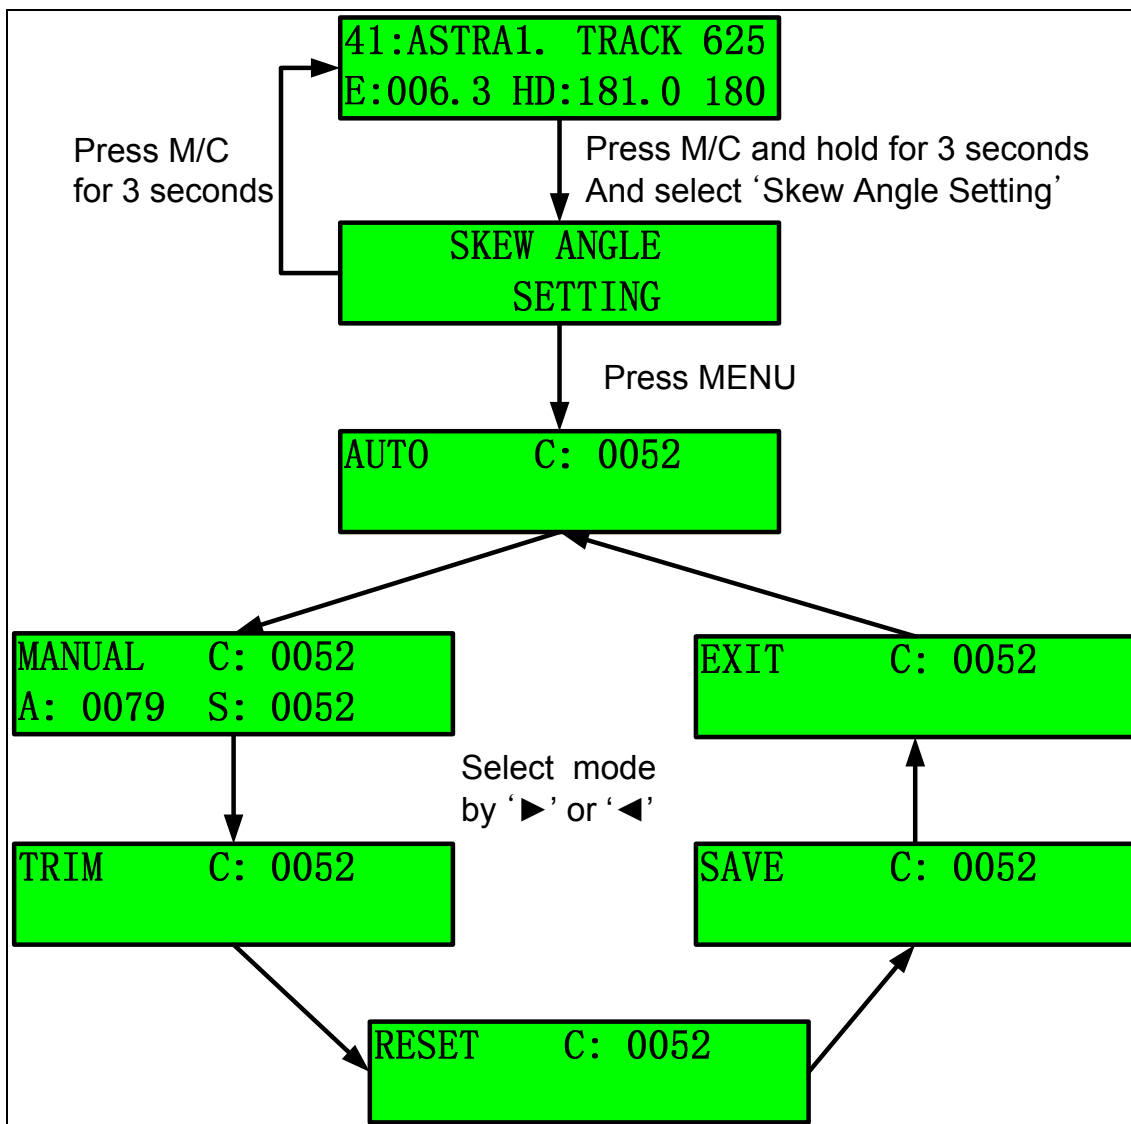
41:ASTRA1. TRACK 625
E:006.3 HD:181.0 180

Press M/C for 3 seconds

Press M/C and hold for 3 seconds
And select ‘Skew Angle Setting’

SKEW ANGLE
SETTING

Press MENU

AUTO C: 0052

MANUAL C: 0052
A: 0079 S: 0052

EXIT C: 0052

Select mode
by ‘►’ or ‘◄’

TRIM C: 0052

SAVE C: 0052

RESET C: 0052